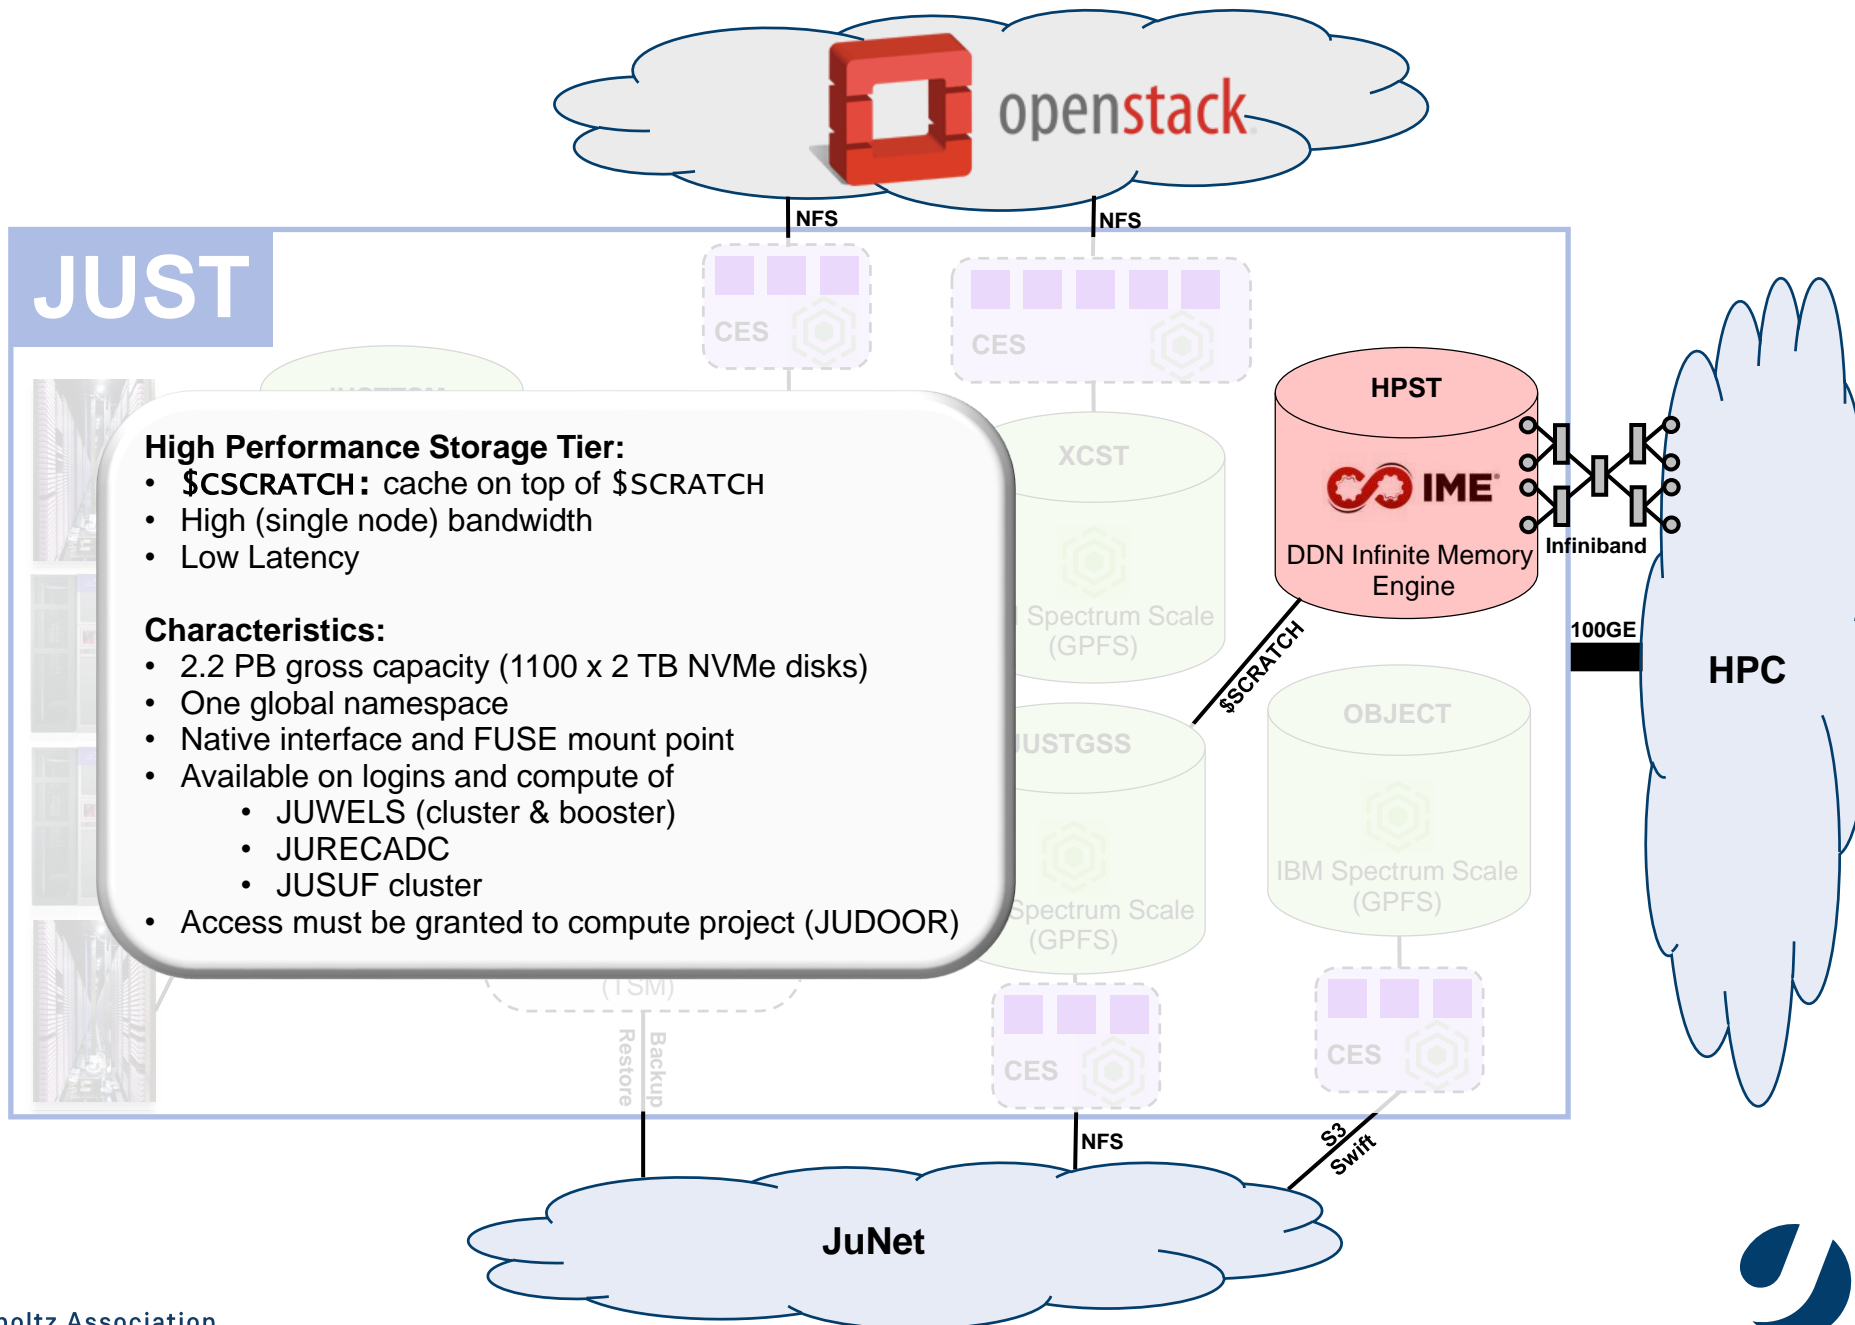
openstack

NFS

NFS

JUST

CES

CES

HPST

IME

DDN Infinite Memory Engine

Infiniband

XCST

Spectrum Scale (GPFS)

$SCRATCH

100GE

HPC

JUSTGSS

Spectrum Scale (GPFS)

OBJECT

IBM Spectrum Scale (GPFS)

High Performance Storage Tier:
• $CSCRATCH: cache on top of $SCRATCH
• High (single node) bandwidth
• Low Latency

Characteristics:
• 2.2 PB gross capacity (1100 x 2 TB NVMe disks)
• One global namespace
• Native interface and FUSE mount point
• Available on logins and compute of
  • JUWELS (cluster & booster)
  • JURECADC
  • JUSUF cluster
• Access must be granted to compute project (JUDOOR)

(TSM)

Restore

Backup

CES

CES

NFS

S3

Swift

JuNet

holtz Association